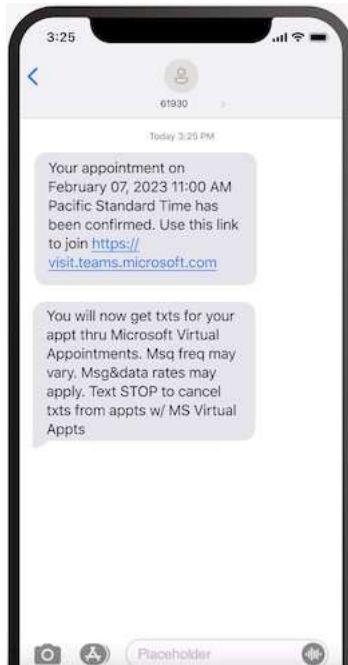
3:25

<

61930 >

Today 3:25 PM

Your appointment on February 07, 2023 11:00 AM Pacific Standard Time has been confirmed. Use this link to join https://visit.teams.microsoft.com

You will now get txts for your appt thru Microsoft Virtual Appointments. Msg freq may vary. Msg&data rates may apply. Text STOP to cancel txts from appts w/ MS Virtual Appts

Placeholder